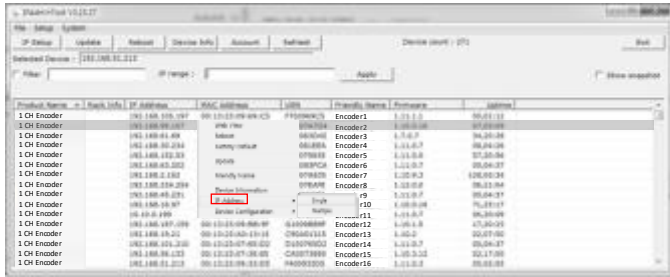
ENablerFind V3.15.27

File Setup System

IP Setup | Update | Reboot | Device Info | Account | Refresh

Device count : 171

Exit

Selected Device : 192.168.81.213

Filter IP range : Apply

Show snapshot

| Product Name | Rack Info | IP Address | MAC Address | UID | Friendly Name | Firmware | Uptime |
|---|---|---|---|---|---|---|---|
| 1 CH Encoder | | 192.168.101.197 | 00:13:23:09:69:C5 | FT0096DC5 | Encoder1 | 1.11.1.1 | 00.01:12 |
| 1 CH Encoder | | 192.168.30.107 | | 0096764 | Encoder2 | 1.11.0.26 | 07.03:05 |
| 1 CH Encoder | | 192.168.61.69 | | 0030548 | Encoder3 | 1.7.0.7 | 34.20:38 |
| 1 CH Encoder | | 192.168.30.234 | | 00100A | Encoder4 | 1.11.0.0 | 06.04:36 |
| 1 CH Encoder | | 192.168.172.33 | | 079833 | Encoder5 | 1.11.0.0 | 07.20:36 |
| 1 CH Encoder | | 192.168.63.202 | | 00DFCA | Encoder6 | 1.11.0.7 | 05.04:37 |
| 1 CH Encoder | | 192.168.2.192 | | 0796D9 | Encoder7 | 1.10.9.3 | 128.03:34 |
| 1 CH Encoder | | 192.168.254.254 | | 079A8E | Encoder8 | 1.10.0.0 | 06.21:44 |
| 1 CH Encoder | | 192.168.48.231 | | | r9 | 1.11.0.7 | 05.04:37 |
| 1 CH Encoder | | 192.168.16.97 | | | r10 | 1.10.0.16 | 75.23:17 |
| 1 CH Encoder | | 10.10.0.199 | | | Encoder11 | 1.11.0.7 | 06.20:09 |
| 1 CH Encoder | | 192.168.167.159 | 00:13:23:00:B8:8F | D100B888F | Encoder12 | 1.10.1.5 | 17.20:33 |
| 1 CH Encoder | | 192.168.19.21 | 00:13:23:A0:15:1E | CR0A0151E | Encoder13 | 1.10.2 | 22.07:02 |
| 1 CH Encoder | | 192.168.101.210 | 00:13:23:07:65:D2 | D100765D2 | Encoder14 | 1.11.0.7 | 05.04:37 |
| 1 CH Encoder | | 192.168.86.133 | 00:13:23:07:38:85 | CA0073885 | Encoder15 | 1.10.3.12 | 02.17:00 |
| 1 CH Encoder | | 192.168.81.213 | 00:13:23:00:33:E8 | FA0003338 | Encoder16 | 1.11.0.3 | 05.02:03 |

Web Files
Reboot
Factory Default
Update
Friendly Name
Device Information
IP Address
Device Configuration
Single
Multiple